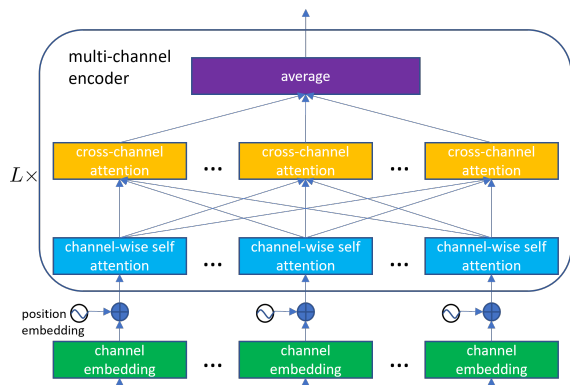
multi-channel encoder

average

$L\times$

cross-channel attention

...

cross-channel attention

...

cross-channel attention

channel-wise self attention

...

channel-wise self attention

...

channel-wise self attention

position embedding

channel embedding

...

channel embedding

...

channel embedding